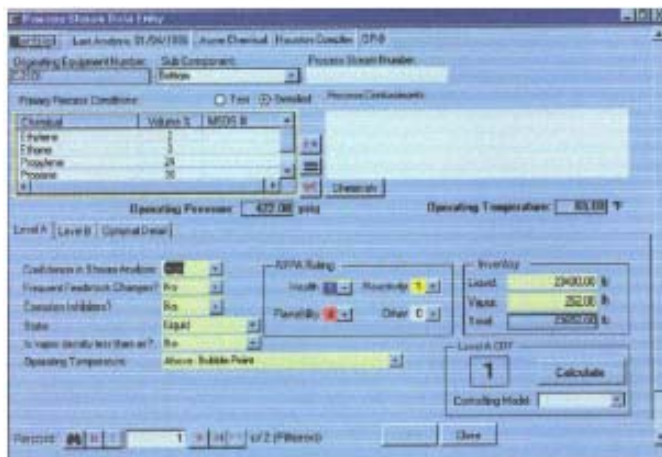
Process Stream Data Entry

Last Analysis: 01/04/1996 | Joune Chemical | Houston Complex | CP-8

Operating Equipment Number:
Sub Component:
Bottoms
Process Stream Number:

Primary Process Conditions:
○ Test ⦿ Simulated
Process Contaminants

| Chemical | Volume % | MSDS # |
|---|---|---|
| Ethylene | 2 | |
| Ethane | 3 | |
| Propylene | 24 | |
| Propane | 30 | |

Chemicals

Operating Pressure: 422.00 psig
Operating Temperature: 83.00 °F

Level A | Level B | Optional Detail

Confidence in Stream Analysis:
Frequent Feedstock Changes? No
Corrosion Inhibitors? No
State: Liquid
Is vapor density less than air? No
Operating Temperature: Above Bubble Point

NFPA Rating
Health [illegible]
Reactivity 1
Flammability 4
Other 0

Inventory
Liquid: 23400.00 lb
Vapor: 252.00 lb
Total: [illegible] lb

Level A COF
1
Calculate
Controlling Model

Record: 1 of 2 (Filtered)
Close